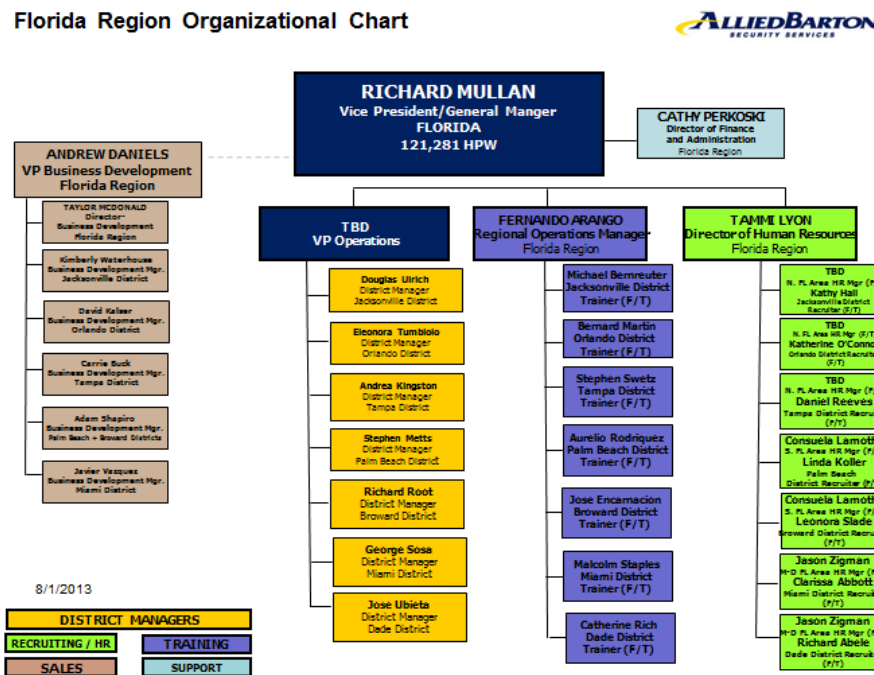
Florida Region Organizational Chart

ALLIEDBARTON SECURITY SERVICES

RICHARD MULLAN
Vice President/General Manger
FLORIDA
121,281 HPW

CATHY PERKOSKI
Director of Finance and Administration
Florida Region

ANDREW DANIELS
VP Business Development
Florida Region

TAYLOR MCDONALD
Director-
Business Development
Florida Region

Kimberly Waterhouse
Business Development Mgr.
Jacksonville District

David Kaiser
Business Development Mgr.
Orlando District

Carrie Buck
Business Development Mgr.
Tampa District

Adam Shapiro
Business Development Mgr.
Palm Beach + Broward Districts

Javier Vasquez
Business Development Mgr.
Miami District

TBD
VP Operations

Douglas Ulrich
District Manager
Jacksonville District

Eleonora Tumbiolo
District Manager
Orlando District

Andrea Kingston
District Manager
Tampa District

Stephen Metts
District Manager
Palm Beach District

Richard Root
District Manager
Broward District

George Sosa
District Manager
Miami District

Jose Ubieta
District Manager
Dade District

FERNANDO ARANGO
Regional Operations Manager
Florida Region

Michael Bernreuter
Jacksonville District
Trainer (F/T)

Bernard Martin
Orlando District
Trainer (F/T)

Stephen Swetz
Tampa District
Trainer (F/T)

Aurelio Rodriquez
Palm Beach District
Trainer (F/T)

Jose Encarnacion
Broward District
Trainer (F/T)

Malcolm Staples
Miami District
Trainer (F/T)

Catherine Rich
Dade District
Trainer (F/T)

TAMMI LYON
Director of Human Resources
Florida Region

TBD
N. FL Area HR Mgr (F
Kathy Hall
Jacksonville District
Recruiter (F/T)

TBD
N. FL Area HR Mgr (F/T
Katherine O'Conno
Orlando District Recruit
(F/T)

TBD
N. FL Area HR Mgr (F
Daniel Reeves
Tampa District Recrui
(F/T)

Consuela Lamoth
S. FL Area HR Mgr (F
Linda Koller
Palm Beach
District Recruiter (F/

Consuela Lamoth
S. FL Area HR Mgr (F
Leonora Slade
Broward District Recru
(F/T)

Jason Zigman
M-D FL Area HR Mgr (
Clarissa Abbott
Miami District Recrui
(F/T)

Jason Zigman
M-D FL Area HR Mgr (
Richard Abele
Dade District Recrui
(F/T)

8/1/2013

DISTRICT MANAGERS
RECRUITING / HR
TRAINING
SALES
SUPPORT